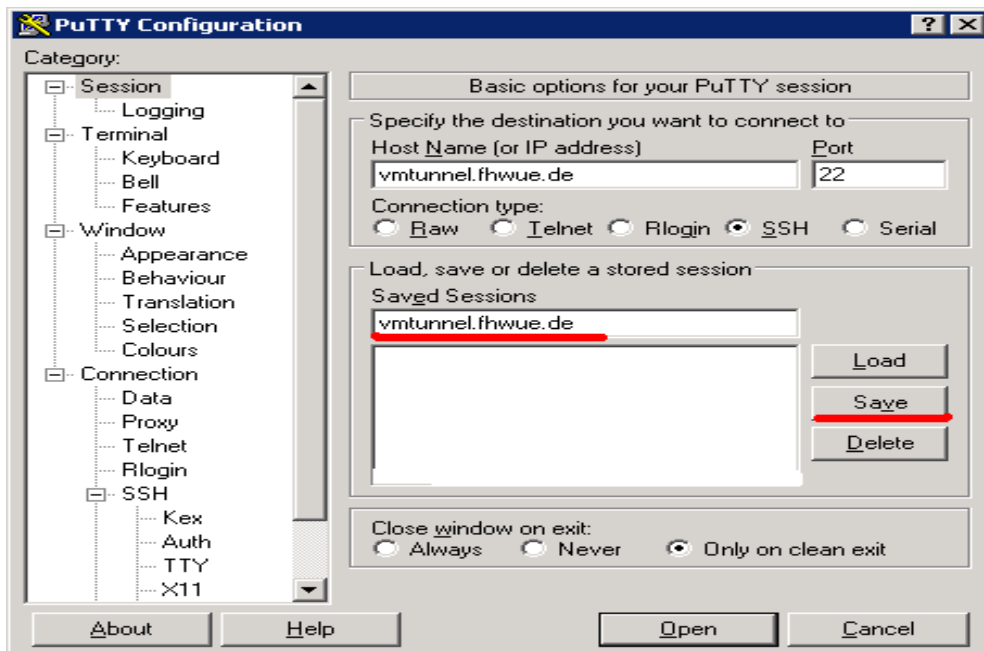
PuTTY Configuration

? X

Category:

Session
Logging
Terminal
Keyboard
Bell
Features
Window
Appearance
Behaviour
Translation
Selection
Colours
Connection
Data
Proxy
Telnet
Rlogin
SSH
Kex
Auth
TTY
X11

Basic options for your PuTTY session

Specify the destination you want to connect to

Host Name (or IP address)

Port

vmtunnel.fhwue.de

22

Connection type:

Raw Telnet Rlogin SSH Serial

Load, save or delete a stored session

Saved Sessions

vmtunnel.fhwue.de

Load

Save

Delete

Close window on exit:

Always Never Only on clean exit

About

Help

Open

Cancel